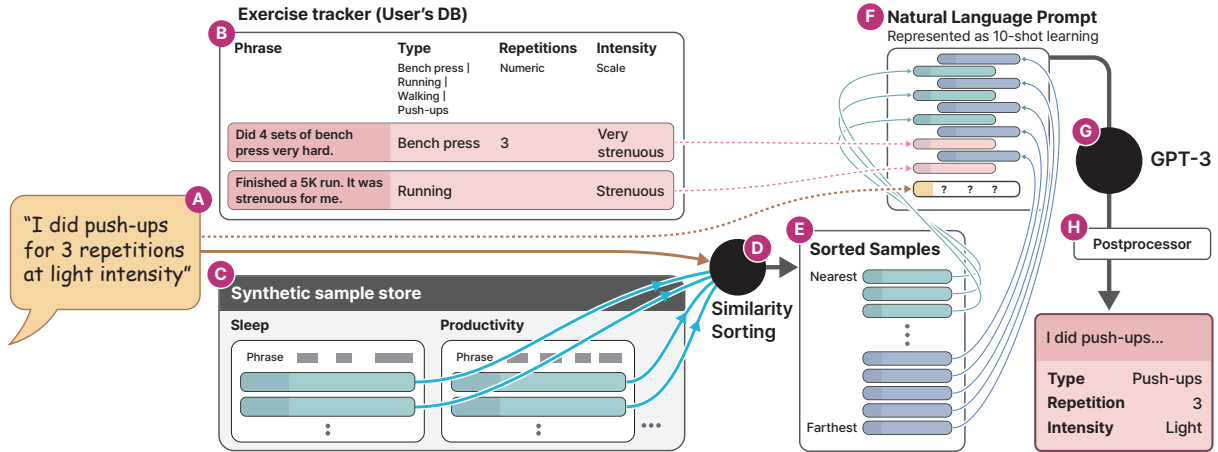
Exercise tracker (User's DB)

B

| Phrase | Type | Repetitions | Intensity |
|---|---|---|---|
| | Bench press \| Running \| Walking \| Push-ups | Numeric | Scale |
| Did 4 sets of bench press very hard. | Bench press | 3 | Very strenuous |
| Finished a 5K run. It was strenuous for me. | Running | | Strenuous |

A

"I did push-ups for 3 repetitions at light intensity"

C

Synthetic sample store

Sleep

Phrase

Productivity

Phrase

D

Similarity Sorting

E

Sorted Samples

Nearest

Farthest

F

Natural Language Prompt

Represented as 10-shot learning

? ? ?

G

GPT-3

H

Postprocessor

I did push-ups...

Type Push-ups

Repetition 3

Intensity Light